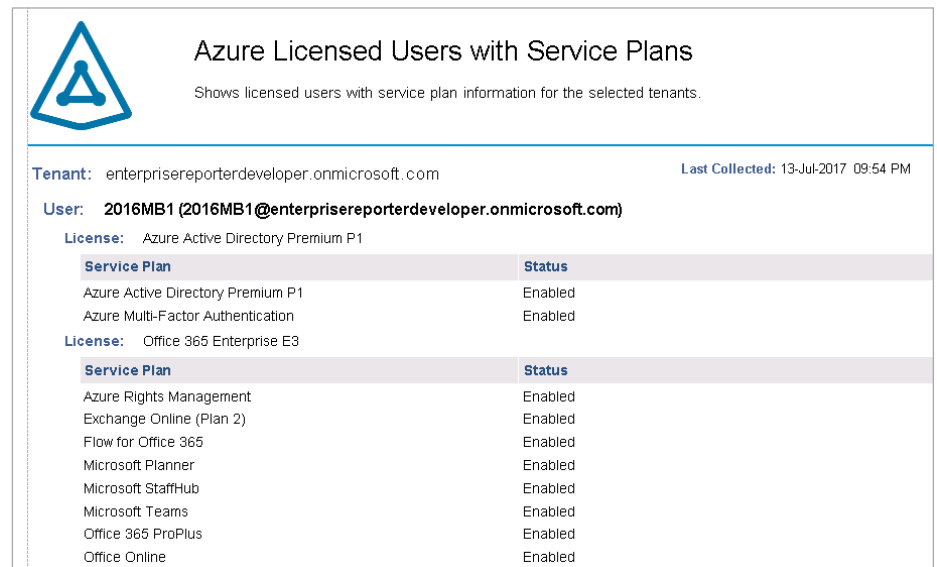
Azure Licensed Users with Service Plans

Shows licensed users with service plan information for the selected tenants.

Tenant: enterprisereporterdeveloper.onmicrosoft.com

Last Collected: 13-Jul-2017 09:54 PM

User: 2016MB1 (2016MB1@enterprisereporterdeveloper.onmicrosoft.com)

License: Azure Active Directory Premium P1

| Service Plan | Status |
|---|---|
| Azure Active Directory Premium P1 | Enabled |
| Azure Multi-Factor Authentication | Enabled |

License: Office 365 Enterprise E3

| Service Plan | Status |
|---|---|
| Azure Rights Management | Enabled |
| Exchange Online (Plan 2) | Enabled |
| Flow for Office 365 | Enabled |
| Microsoft Planner | Enabled |
| Microsoft StaffHub | Enabled |
| Microsoft Teams | Enabled |
| Office 365 ProPlus | Enabled |
| Office Online | Enabled |